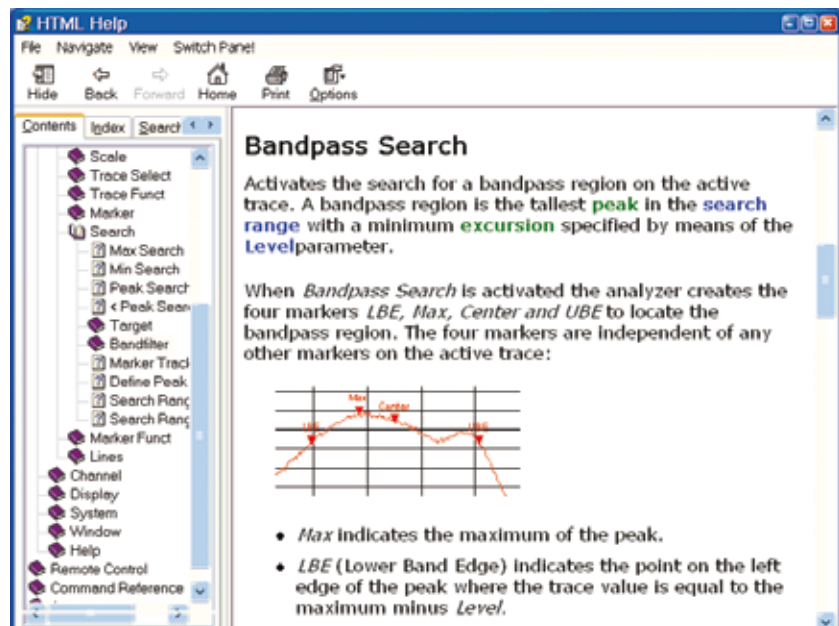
HTML Help

File Navigate View Switch Panel

Hide Back Forward Home Print Options

Contents Index Search

Scale
Trace Select
Trace Funct
Marker
Search
Max Search
Min Search
Peak Search
< Peak Sear
Target
Bandfilter
Marker Track
Define Peak
Search Rang
Search Rang
Marker Funct
Lines
Channel
Display
System
Window
Help
Remote Control
Command Reference

Bandpass Search

Activates the search for a bandpass region on the active trace. A bandpass region is the tallest peak in the search range with a minimum excursion specified by means of the Levelparameter.

When Bandpass Search is activated the analyzer creates the four markers LBE, Max, Center and UBE to locate the bandpass region. The four markers are independent of any other markers on the active trace:

Max
Center
LBE
UBE

• Max indicates the maximum of the peak.

• LBE (Lower Band Edge) indicates the point on the left edge of the peak where the trace value is equal to the maximum minus Level.